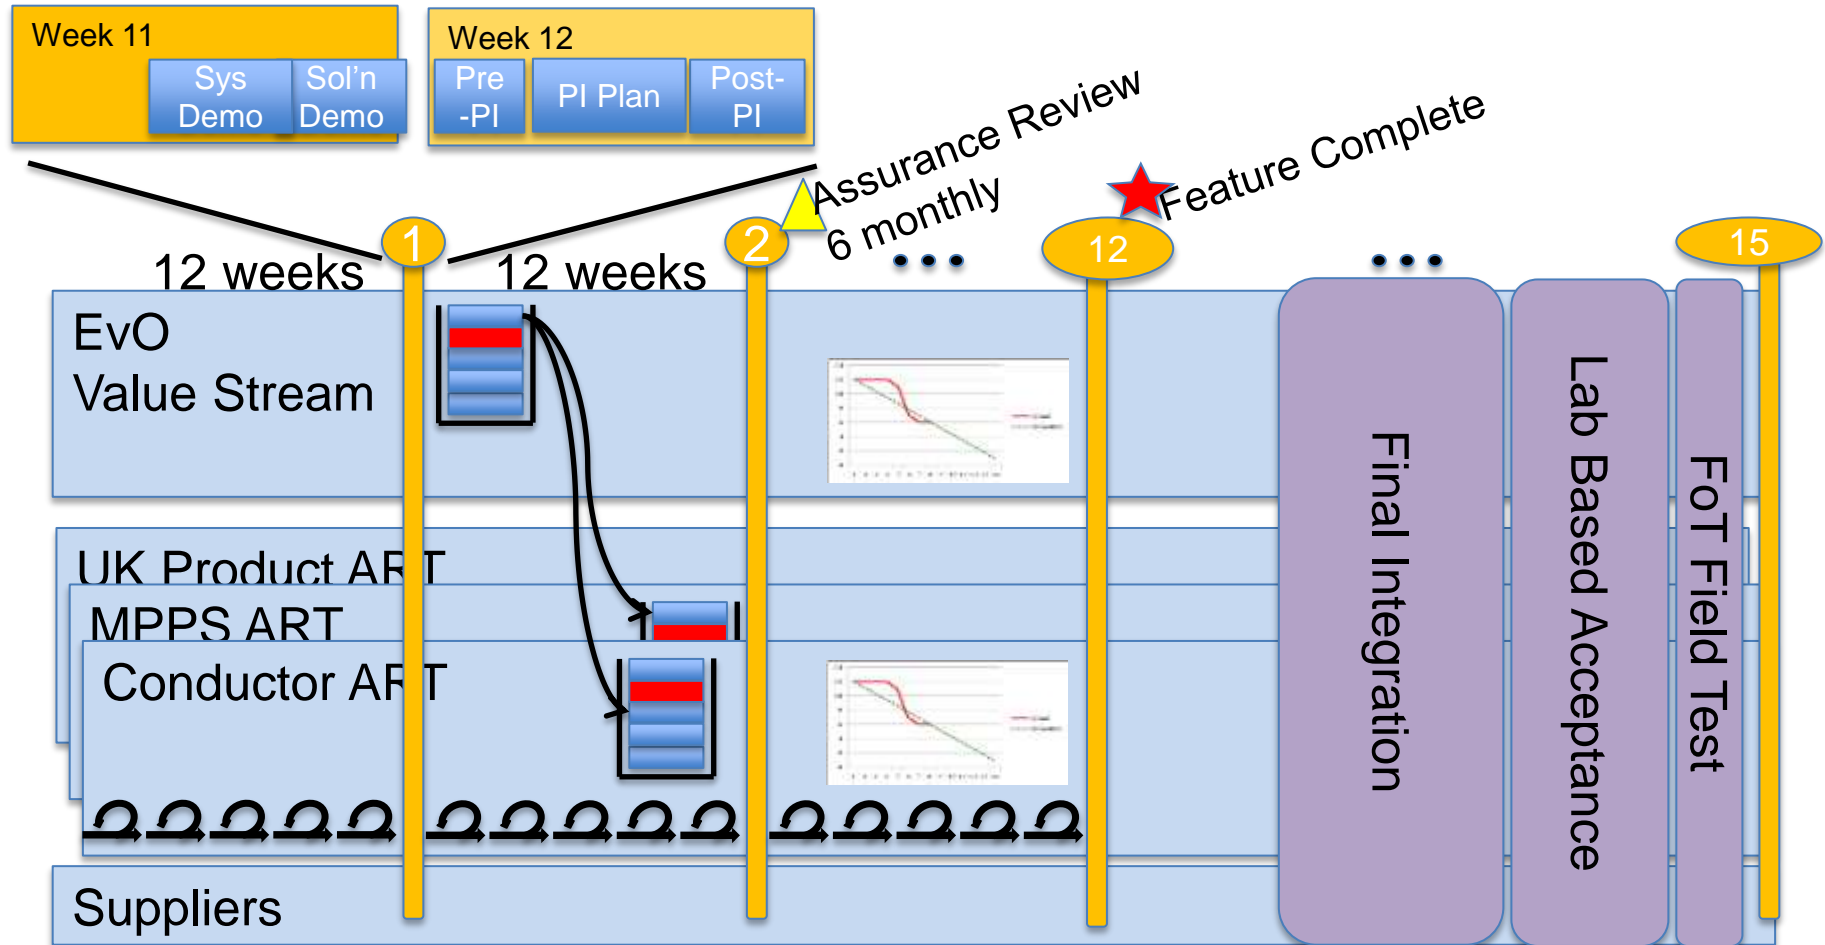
Week 11

Sys Demo

Sol'n Demo

Week 12

Pre -PI

PI Plan

Post-PI

Assurance Review 6 monthly

Feature Complete

12 weeks

1

12 weeks

2

• • •

12

• • •

15

EvO Value Stream

UK Product ART

MPPS ART

Conductor ART

Final Integration

Lab Based Acceptance

FoT Field Test

Suppliers